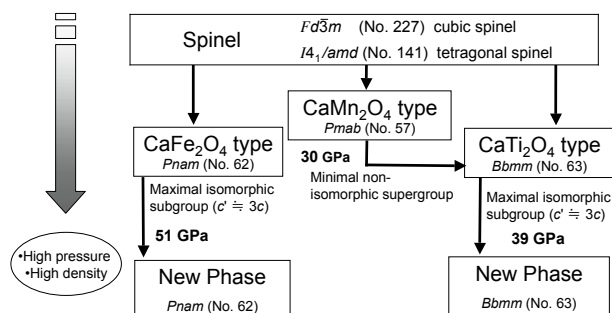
Spinel

$Fd\bar{3}m$ (No. 227) cubic spinel
$I4_1/amd$ (No. 141) tetragonal spinel

$CaMn_2O_4$ type
*Pmab* (No. 57)

$CaFe_2O_4$ type
*Pnam* (No. 62)

$CaTi_2O_4$ type
*Bbmm* (No. 63)

30 GPa

Minimal non-isomorphic supergroup

Maximal isomorphic subgroup ($c' \fallingdotseq 3c$)

Maximal isomorphic subgroup ($c' \fallingdotseq 3c$)

51 GPa

39 GPa

•High pressure
•High density

New Phase
*Pnam* (No. 62)

New Phase
*Bbmm* (No. 63)